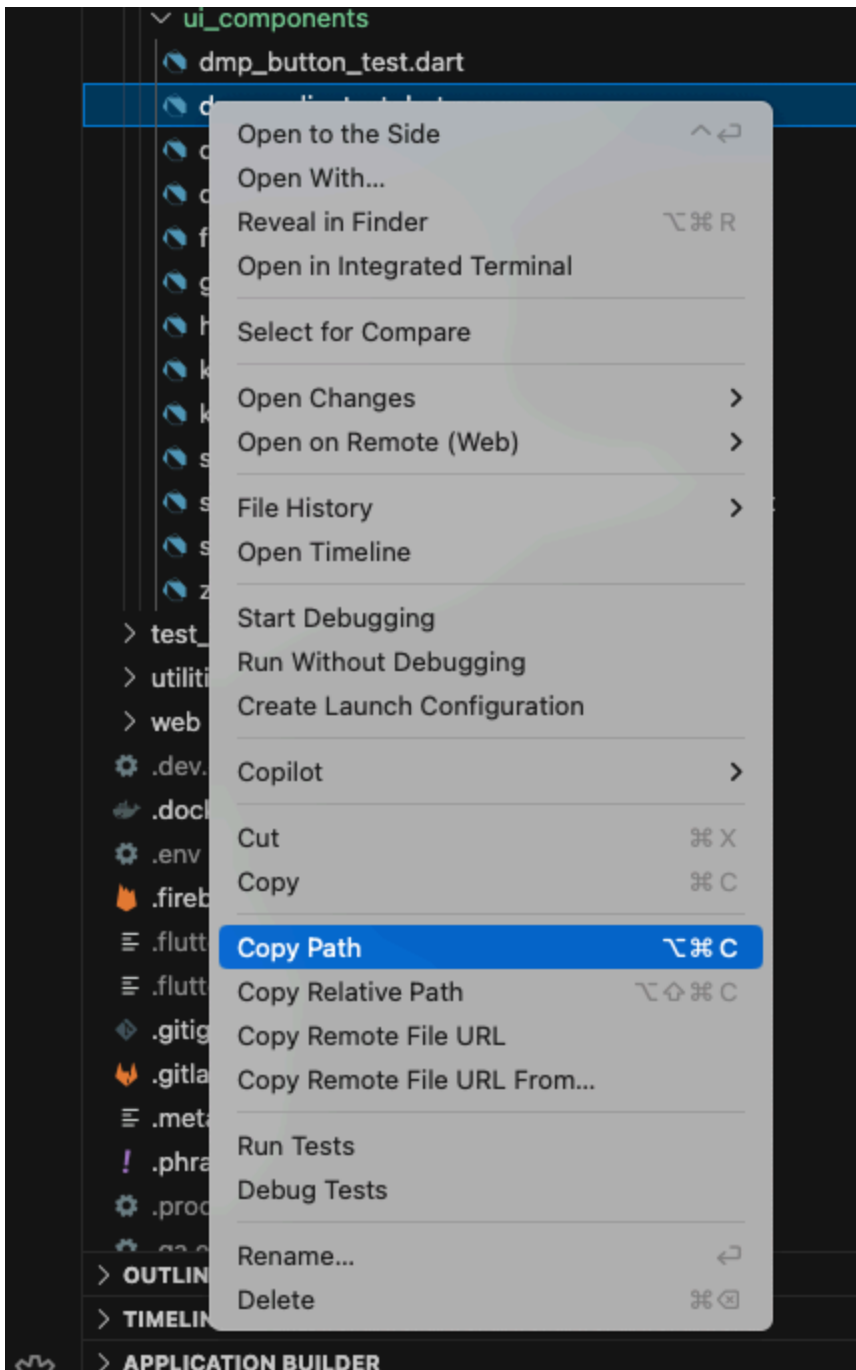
ui_components
dmp_button_test.dart
d
c
c
f
g
h
k
k
s
s
s
z
test_
utiliti
web
.dev.
.docl
.env
.fireb
.flutt
.flutt
.gitig
.gitla
.meta
.phra
.prod
OUTLIN
TIMELIN
APPLICATION BUILDER

Open to the Side ^↩
Open With...
Reveal in Finder ⌥⌘R
Open in Integrated Terminal
Select for Compare
Open Changes
Open on Remote (Web)
File History
Open Timeline
Start Debugging
Run Without Debugging
Create Launch Configuration
Copilot
Cut ⌘X
Copy ⌘C
Copy Path ⌥⌘C
Copy Relative Path ⌥⇧⌘C
Copy Remote File URL
Copy Remote File URL From...
Run Tests
Debug Tests
Rename... ↩
Delete ⌘⌫